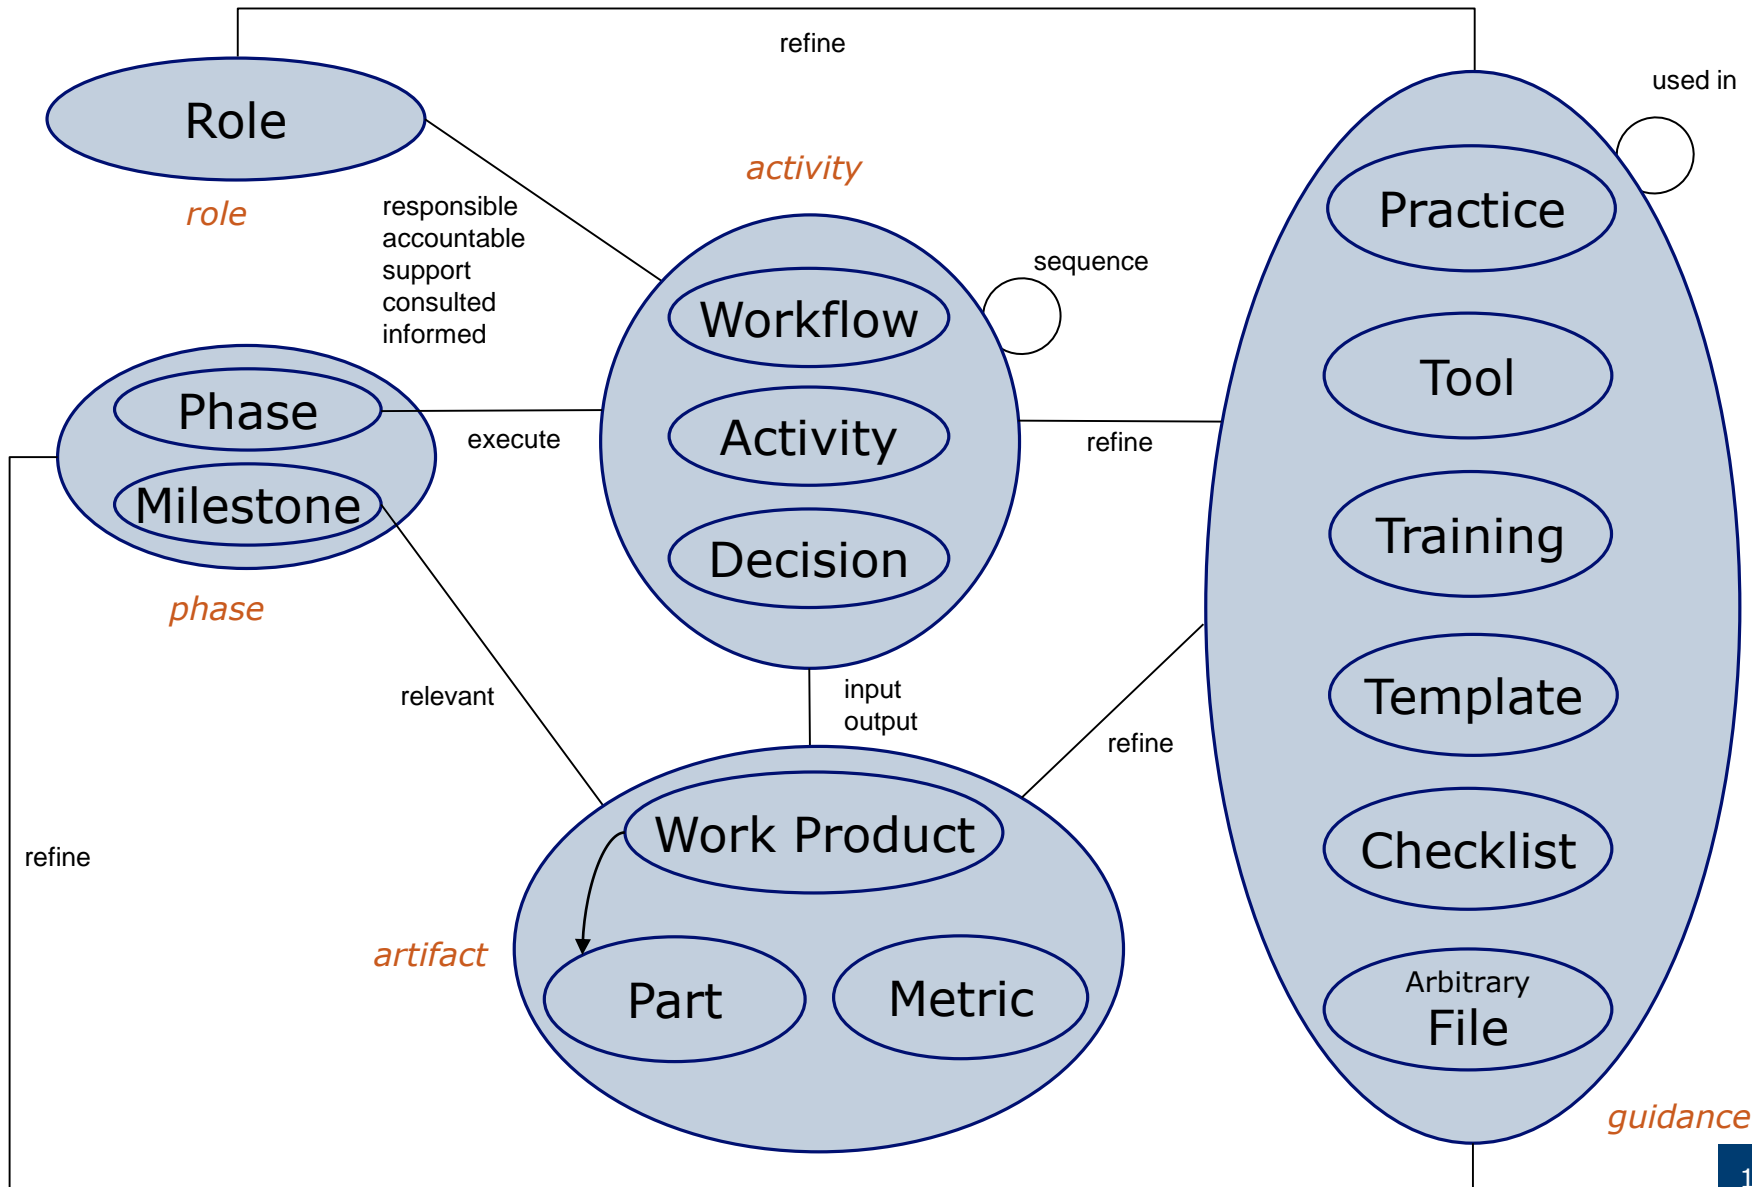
refine

used in

Role

role

activity

responsible
accountable
support
consulted
informed

sequence

Practice

Workflow

Tool

Phase

Activity

execute

refine

Milestone

Training

Decision

phase

Template

relevant

input
output

refine

Work Product

Checklist

refine

artifact

Part

Metric

Arbitrary
File

guidance

1